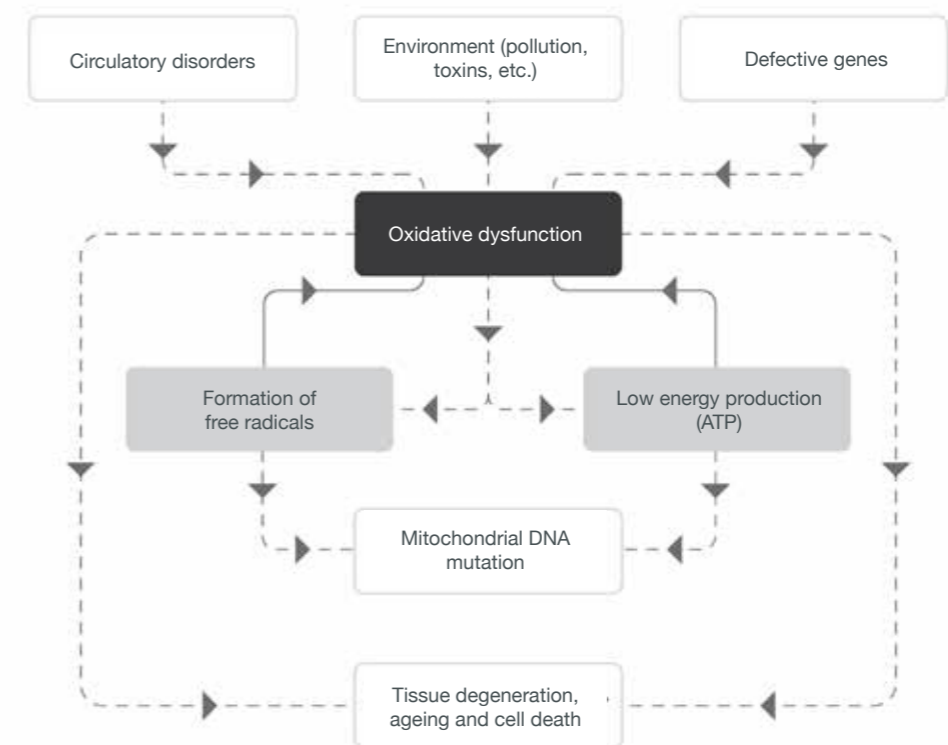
Circulatory disorders

Environment (pollution, toxins, etc.)

Defective genes

Oxidative dysfunction

Formation of free radicals

Low energy production (ATP)

Mitochondrial DNA mutation

Tissue degeneration, ageing and cell death